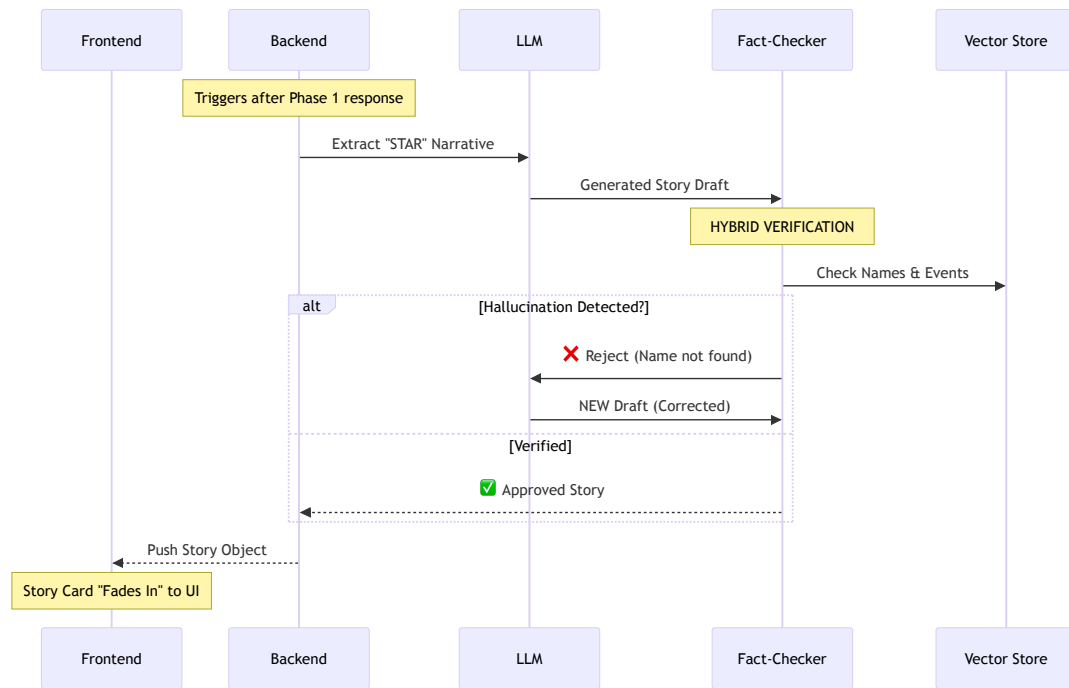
Frontend

Backend

LLM

Fact-Checker

Vector Store

Triggers after Phase 1 response

Extract "STAR" Narrative

Generated Story Draft

HYBRID VERIFICATION

Check Names & Events

alt

[Hallucination Detected?]

❌ Reject (Name not found)

NEW Draft (Corrected)

[Verified]

✅ Approved Story

Push Story Object

Story Card "Fades In" to UI

Frontend

Backend

LLM

Fact-Checker

Vector Store